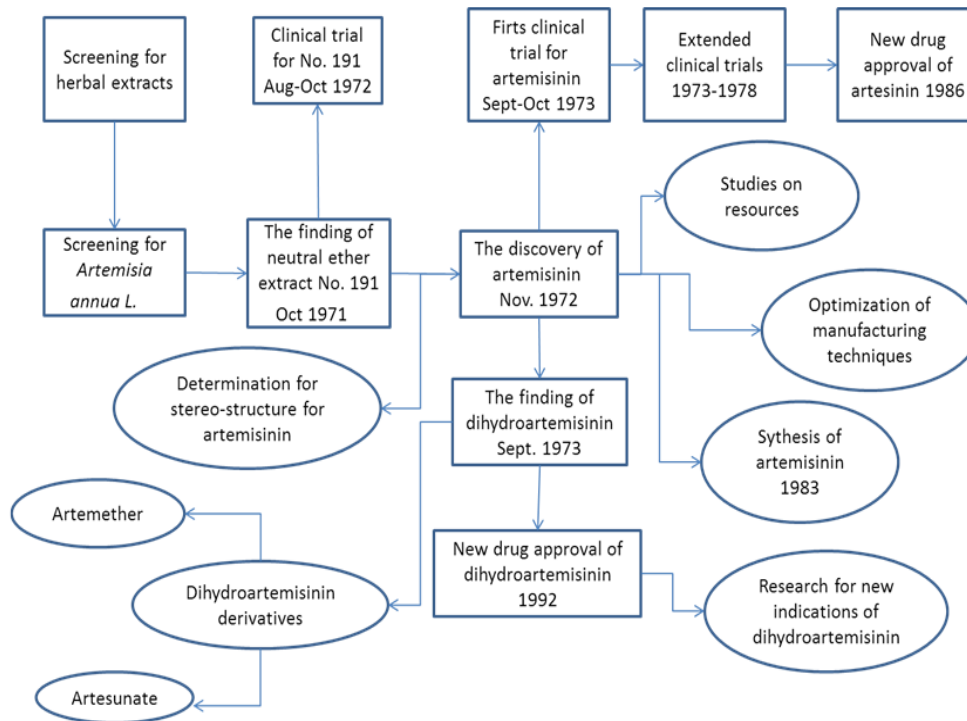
Screening for herbal extracts

Clinical trial for No. 191 Aug-Oct 1972

Firts clinical trial for artemisinin Sept-Oct 1973

Extended clinical trials 1973-1978

New drug approval of artesinin 1986

Studies on resources

Screening for *Artemisia annua L.*

The finding of neutral ether extract No. 191 Oct 1971

The discovery of artemisinin Nov. 1972

Optimization of manufacturing techniques

Determination for stereo-structure for artemisinin

The finding of dihydroartemisinin Sept. 1973

Sythesis of artemisinin 1983

Artemether

New drug approval of dihydroartemisinin 1992

Dihydroartemisinin derivatives

Research for new indications of dihydroartemisinin

Artesunate